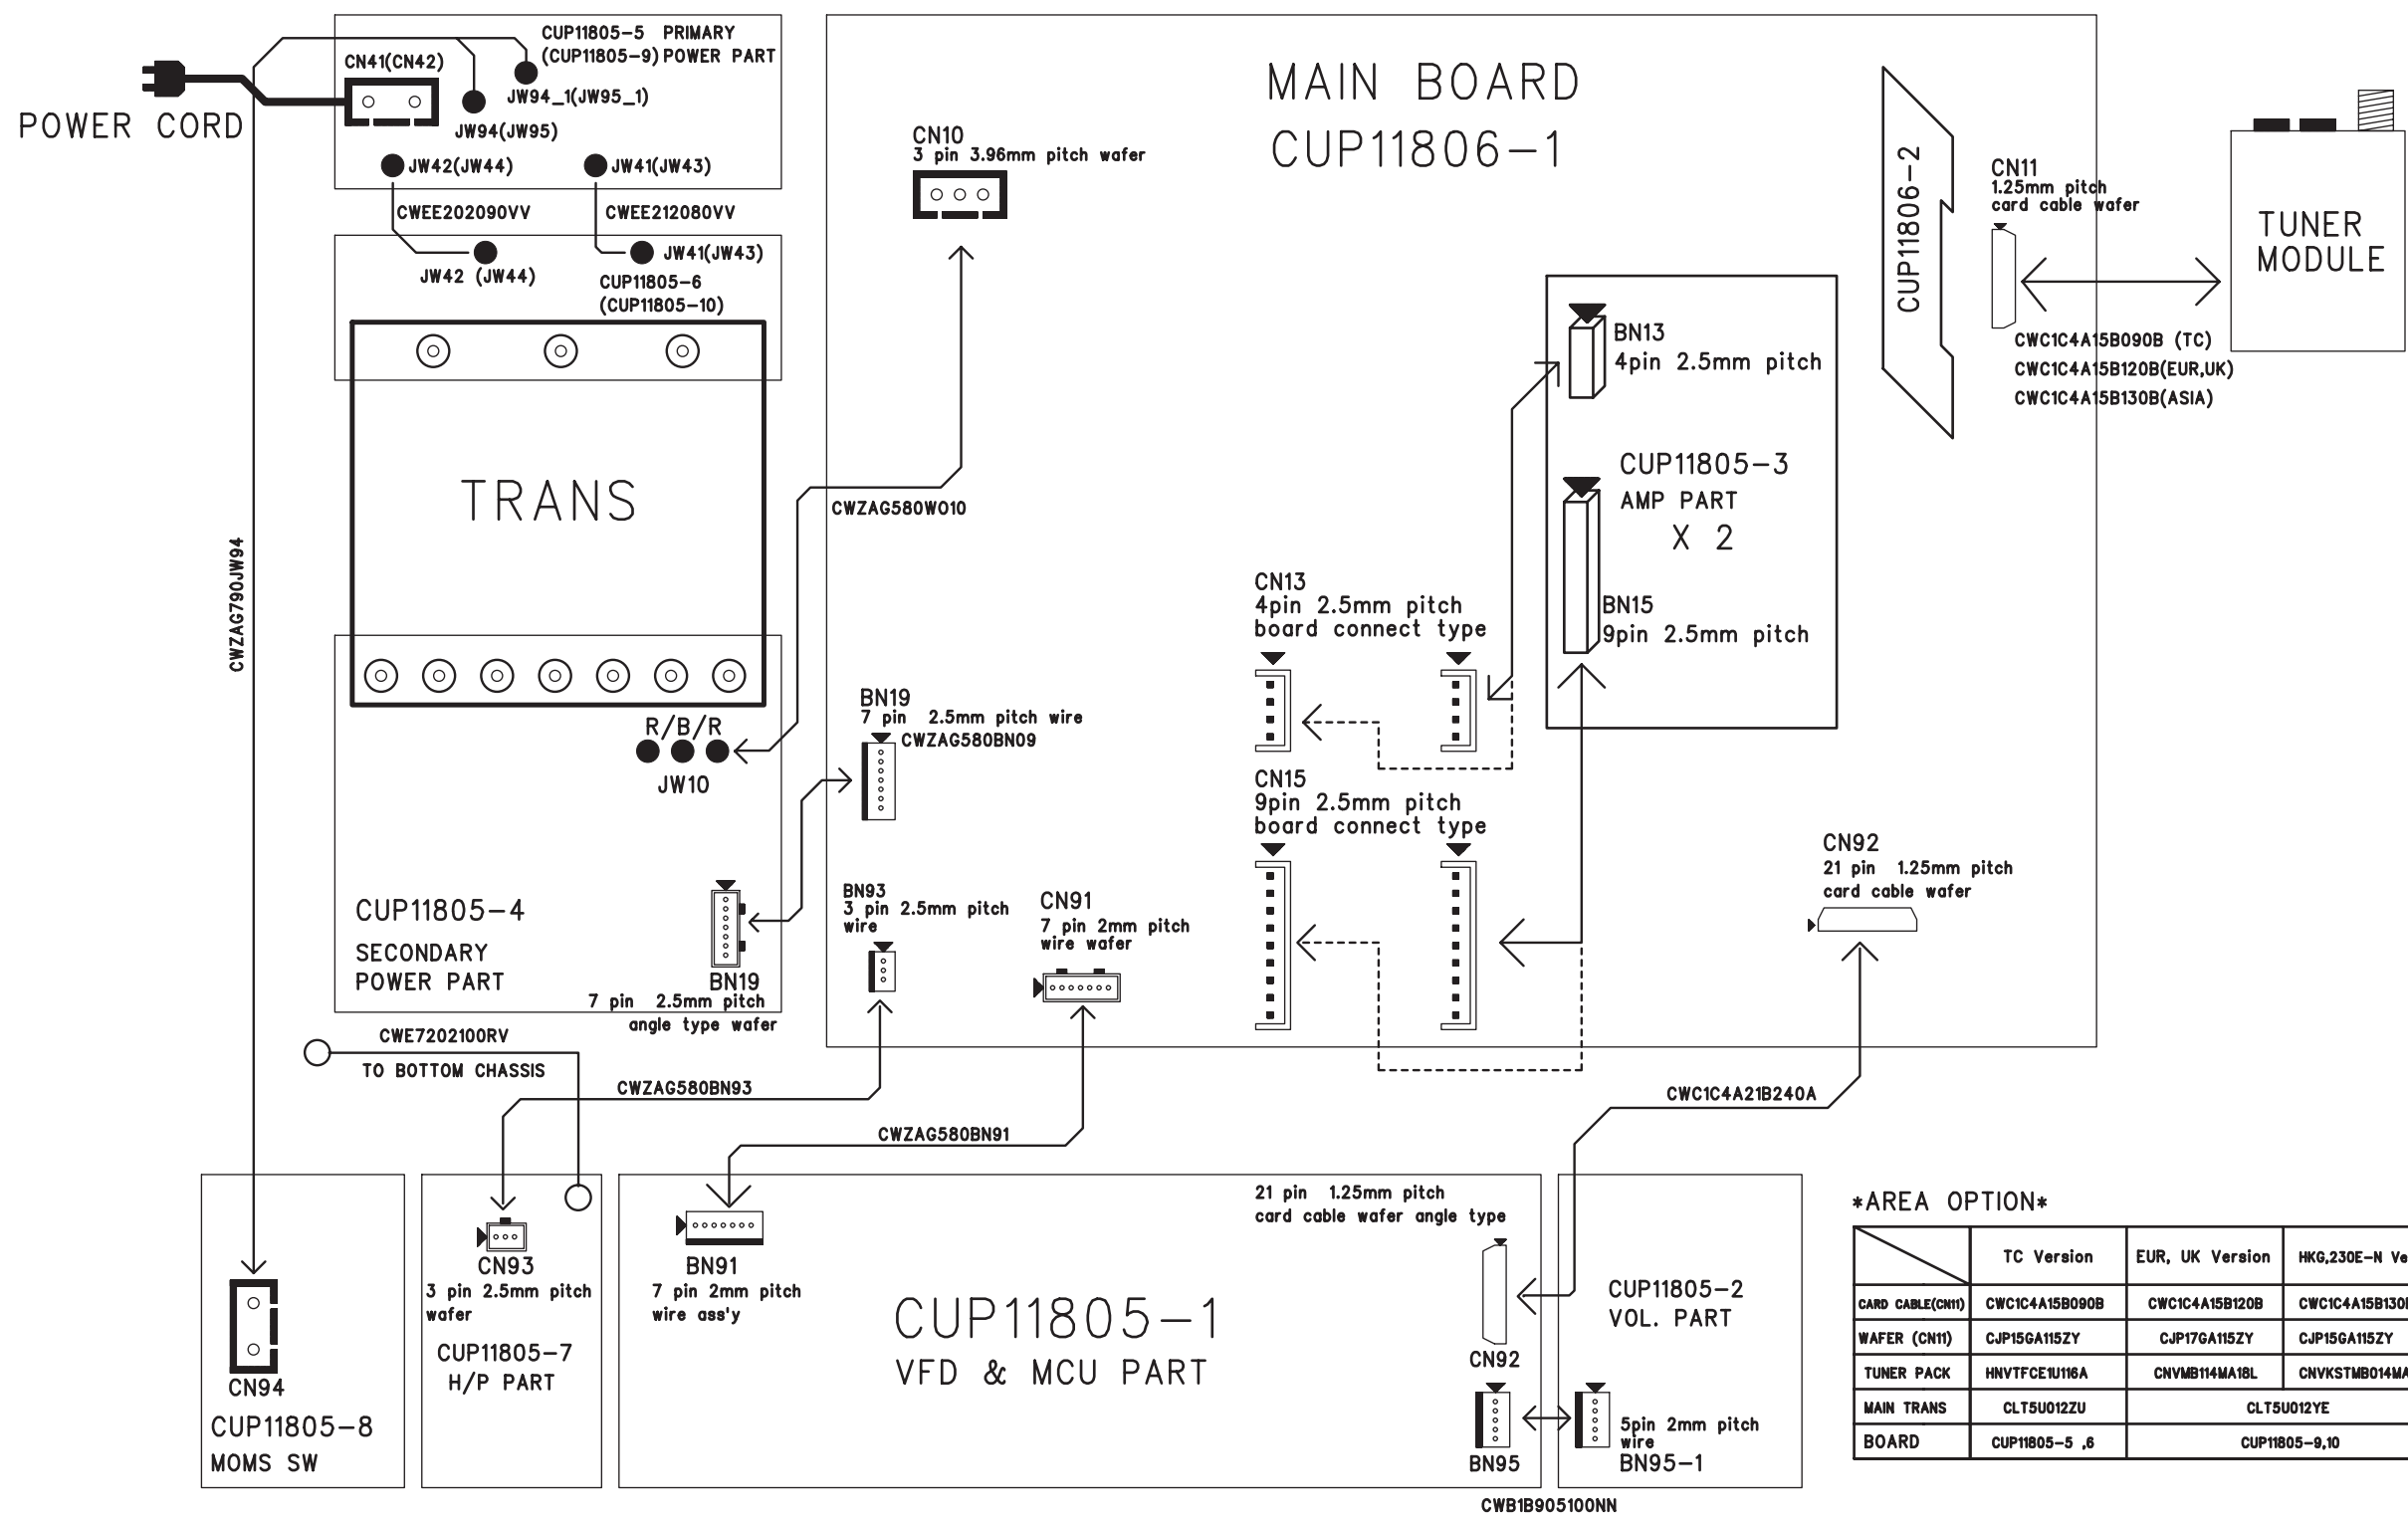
POWER CORD

CN41(CN42)

CUP11805-5 PRIMARY
(CUP11805-9) POWER PART

JW94_1(JW95_1)

JW94(JW95)

JW42(JW44)

JW41(JW43)

CWEE202090VV

CWEE212080VV

JW42 (JW44)

JW41(JW43)

CUP11805-6
(CUP11805-10)

TRANS

CWZAG790JW94

R/B/R

JW10

CUP11805-4
SECONDARY
POWER PART

BN19
7 pin 2.5mm pitch
angle type wafer

CWE7202100RV

TO BOTTOM CHASSIS

MAIN BOARD
CUP11806-1

CN10
3 pin 3.96mm pitch wafer

CWZAG580W010

BN19
7 pin 2.5mm pitch wire
CWZAG580BN09

BN93
3 pin 2.5mm pitch
wire

CN91
7 pin 2mm pitch
wire wafer

CN13
4pin 2.5mm pitch
board connect type

CN15
9pin 2.5mm pitch
board connect type

BN13
4pin 2.5mm pitch

CUP11805-3
AMP PART
X 2

BN15
9pin 2.5mm pitch

CUP11806-2

CN11
1.25mm pitch
card cable wafer

TUNER
MODULE

CWC1C4A15B090B (TC)
CWC1C4A15B120B(EUR,UK)
CWC1C4A15B130B(ASIA)

CN92
21 pin 1.25mm pitch
card cable wafer

CWZAG580BN93

CWZAG580BN91

CWC1C4A21B240A

CN94
CUP11805-8
MOMS SW

CN93
3 pin 2.5mm pitch
wafer

CUP11805-7
H/P PART

BN91
7 pin 2mm pitch
wire ass'y

CUP11805-1
VFD & MCU PART

21 pin 1.25mm pitch
card cable wafer angle type

CN92

BN95

CUP11805-2
VOL. PART

5pin 2mm pitch
wire
BN95-1

CWB1B905100NN

*AREA OPTION*

| | TC Version | EUR, UK Version | HKG,230E-N Ve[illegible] |
|---|---|---|---|
| CARD CABLE(CN11) | CWC1C4A15B090B | CWC1C4A15B120B | CWC1C4A15B130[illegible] |
| WAFER (CN11) | CJP15GA115ZY | CJP17GA115ZY | CJP15GA115ZY |
| TUNER PACK | HNVTFCE1U116A | CNVMB114MA18L | CNVKSTMB014MA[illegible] |
| MAIN TRANS | CLT5U012ZU | CLT5U012YE | |
| BOARD | CUP11805-5 ,6 | CUP11805-9,10 | |